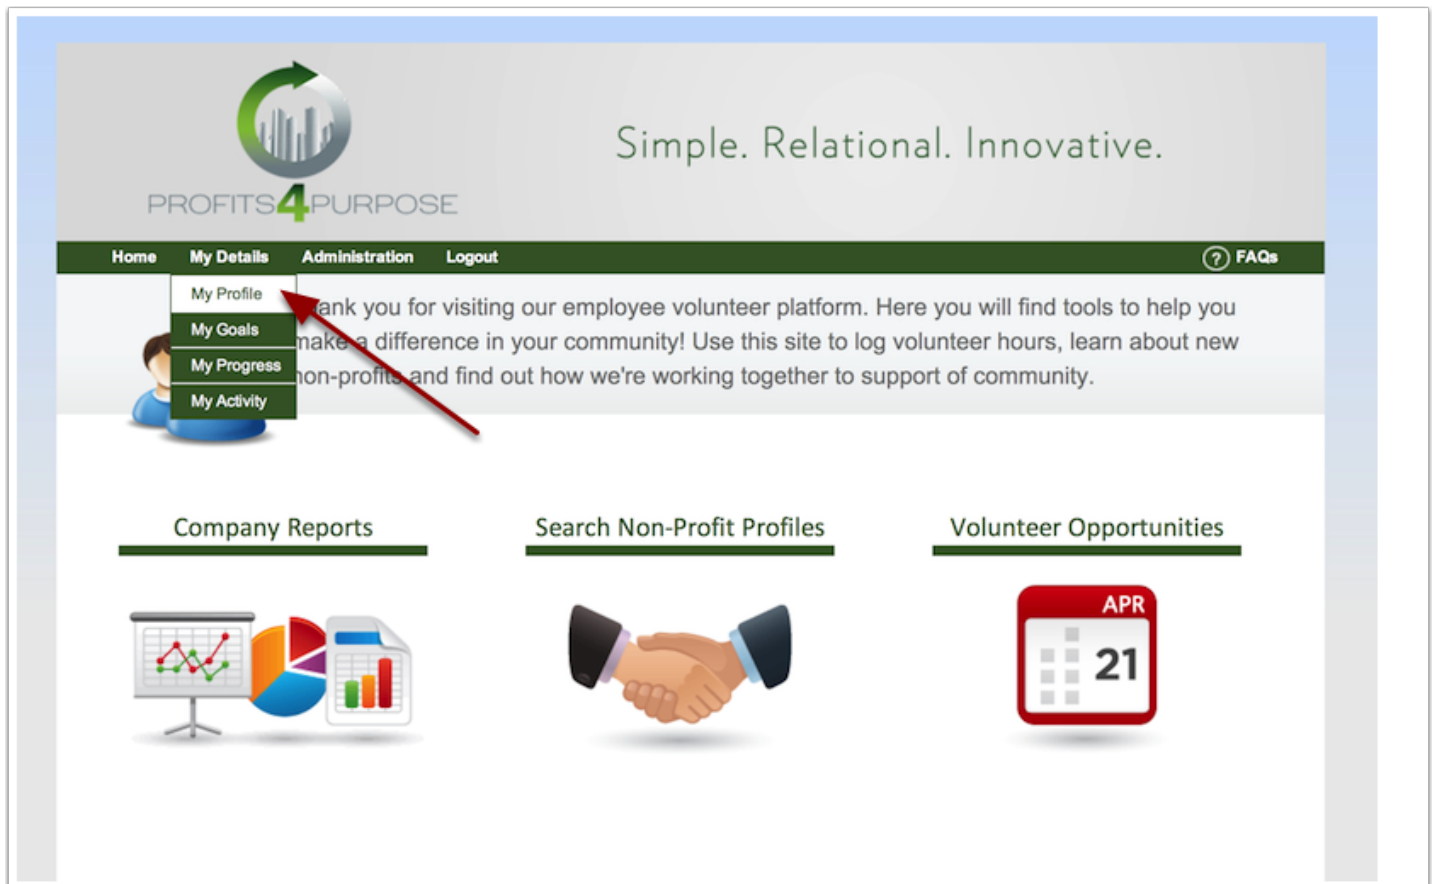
PROFITS4PURPOSE

Simple. Relational. Innovative.

Home My Details Administration Logout

? FAQs

My Profile
My Goals
My Progress
My Activity

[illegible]ank you for visiting our employee volunteer platform. Here you will find tools to help you make a difference in your community! Use this site to log volunteer hours, learn about new non-profits and find out how we're working together to support of community.

Company Reports

Search Non-Profit Profiles

Volunteer Opportunities

APR
21